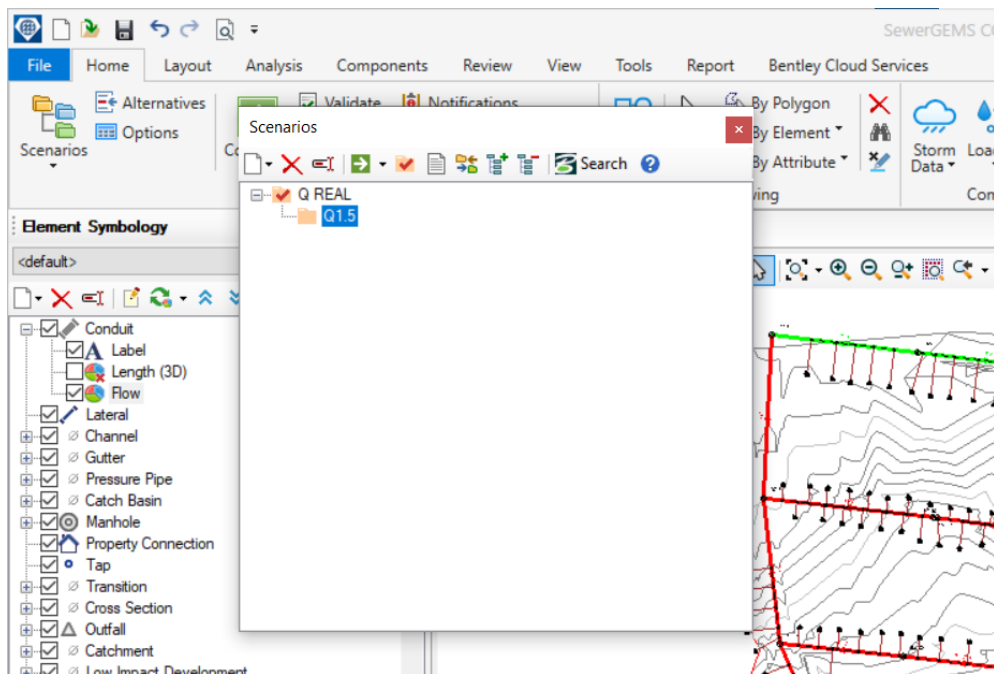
SewerGEMS C

File Home Layout Analysis Components Review View Tools Report Bentley Cloud Services

Scenarios
Alternatives
Options
Validate
Notifications
By Polygon
By Element
By Attribute
Storm Data
Loa
Co

Scenarios

Search

Q REAL
Q1.5

Element Symbology
<default>

Conduit
Label
Length (3D)
Flow
Lateral
Channel
Gutter
Pressure Pipe
Catch Basin
Manhole
Property Connection
Tap
Transition
Cross Section
Outfall
Catchment
Low Impact Development